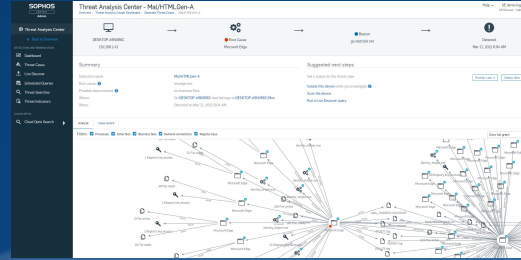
SOPHOS
Threat Analysis Center
Threat Analysis Center - Mal/HTMLGen-A
Overview / Threat Analysis Center Dashboard / Detected Threat Cases / Mal/HTMLGen-A
Dashboard
Threat Cases
Live Discover
Scheduled Queries
Threat Searches
Threat Indicators
Cloud Optix Search
DESKTOP-A9N8R6C
192.168.1.61
Root Cause
Microsoft Edge
Beacon
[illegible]
Detected
Mar 11, 2021 8:36 AM
Summary
Suggested next steps
Isolate this device
Scan this device
Run a Live Discover query
Analyze
Case notes
Filters:
Processes
Other files
Business files
Network connections
Registry keys
Microsoft Edge